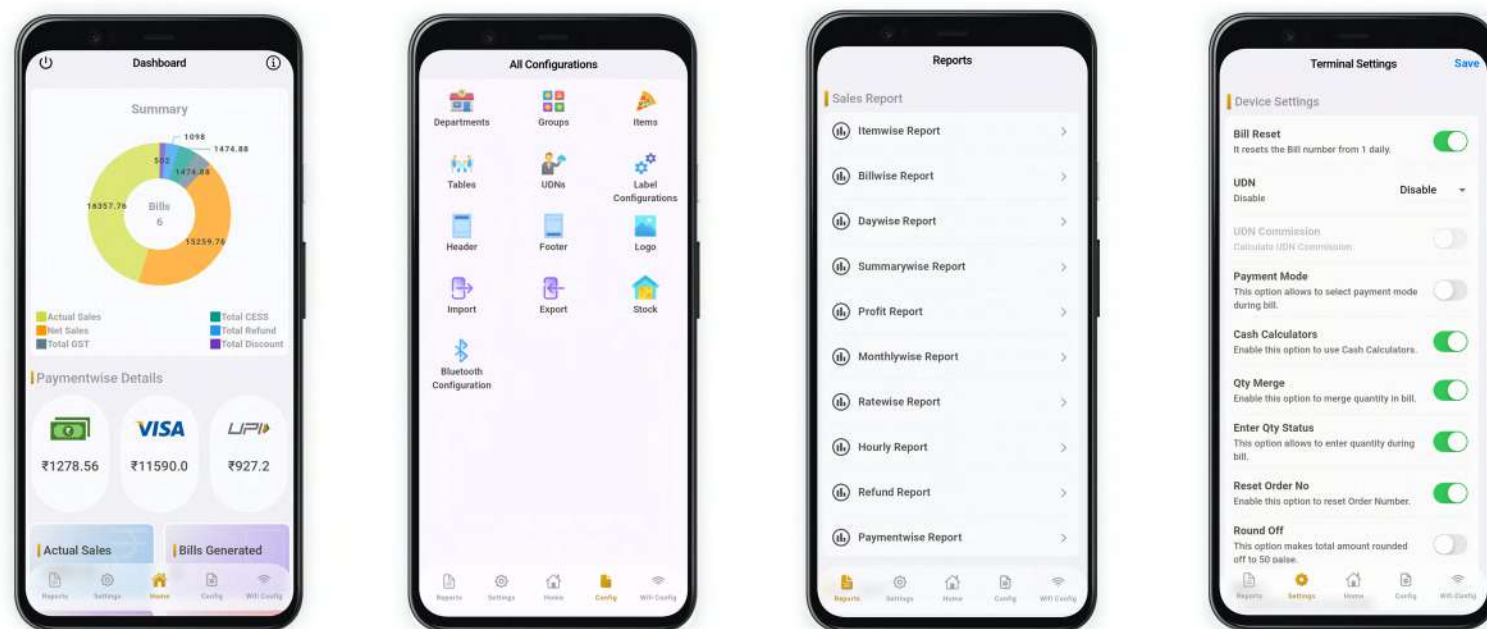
Dashboard

Summary

1098
1474.88
502
1474.88
16357.76
Bills
6
15259.76

Actual Sales
Net Sales
Total GST
Total CESS
Total Refund
Total Discount

Paymentwise Details

VISA
UPI
₹1278.56
₹11590.0
₹927.2

Actual Sales
Bills Generated

Reports
Settings
Home
Config
Wifi Config

All Configurations

Departments
Groups
Items
Tables
UDNs
Label Configurations
Header
Footer
Logo
Import
Export
Stock
Bluetooth Configuration

Reports
Settings
Home
Config
Wifi Config

Reports

Sales Report
Itemwise Report
Billwise Report
Daywise Report
Summarywise Report
Profit Report
Monthlywise Report
Ratewise Report
Hourly Report
Refund Report
Paymentwise Report

Reports
Settings
Home
Config
Wifi Config

Terminal Settings
Save

Device Settings
Bill Reset
It resets the Bill number from 1 daily.
UDN
Disable
Disable
UDN Commission
Calculate UDN Commission
Payment Mode
This option allows to select payment mode during bill.
Cash Calculators
Enable this option to use Cash Calculators.
Qty Merge
Enable this option to merge quantity in bill.
Enter Qty Status
This option allows to enter quantity during bill.
Reset Order No
Enable this option to reset Order Number.
Round Off
This option makes total amount rounded off to 50 paise.

Reports
Settings
Home
Config
Wifi Config